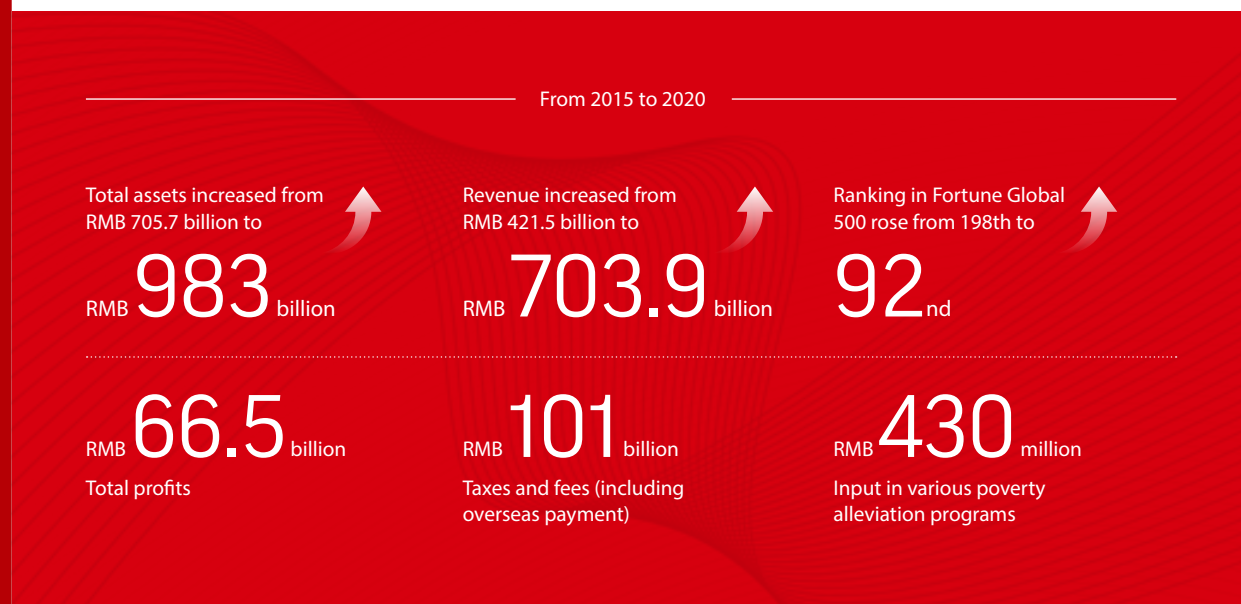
From 2015 to 2020

Total assets increased from RMB 705.7 billion to

RMB 983 billion

Revenue increased from RMB 421.5 billion to

RMB 703.9 billion

Ranking in Fortune Global 500 rose from 198th to

92nd

RMB 66.5 billion

Total profits

RMB 101 billion

Taxes and fees (including overseas payment)

RMB 430 million

Input in various poverty alleviation programs